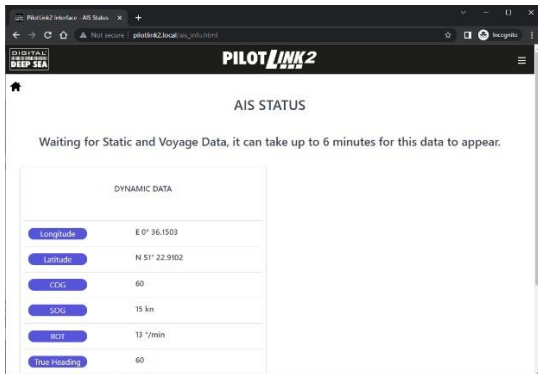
PilotLink2 Interface - AIS Status ×
+

Not secure | pilotlink2.local/ais_info.html

Incognito

DIGITAL DEEP SEA

PILOT LINK2

AIS STATUS

Waiting for Static and Voyage Data, it can take up to 6 minutes for this data to appear.

DYNAMIC DATA

| | |
|---|---|
| Longitude | E 0° 36.1503 |
| Latitude | N 51° 22.9102 |
| COG | 60 |
| SOG | 15 kn |
| ROT | 13 °/min |
| True Heading | 60 |